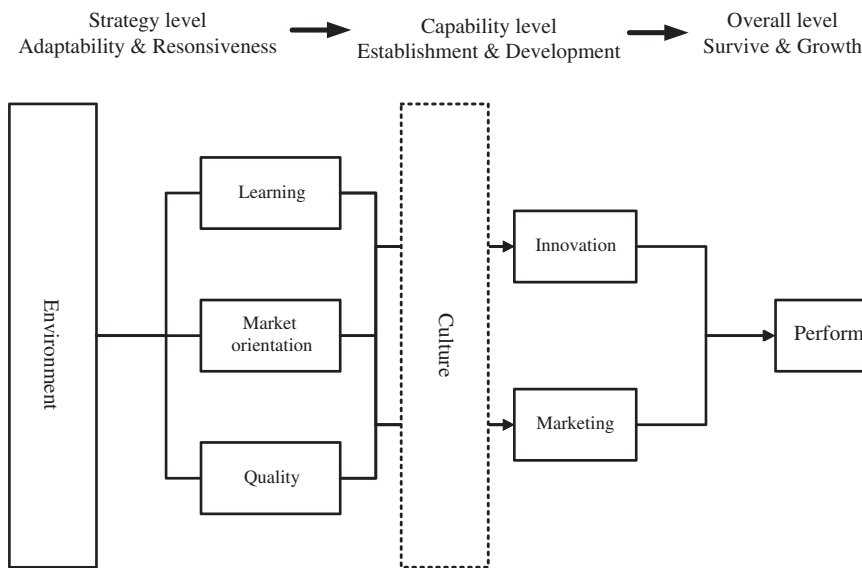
Strategy level
Adaptability & Resonsiveness

Capability level
Establishment & Development

Overall level
Survive & Growth

Environment

Learning

Market orientation

Quality

Culture

Innovation

Marketing

Perform